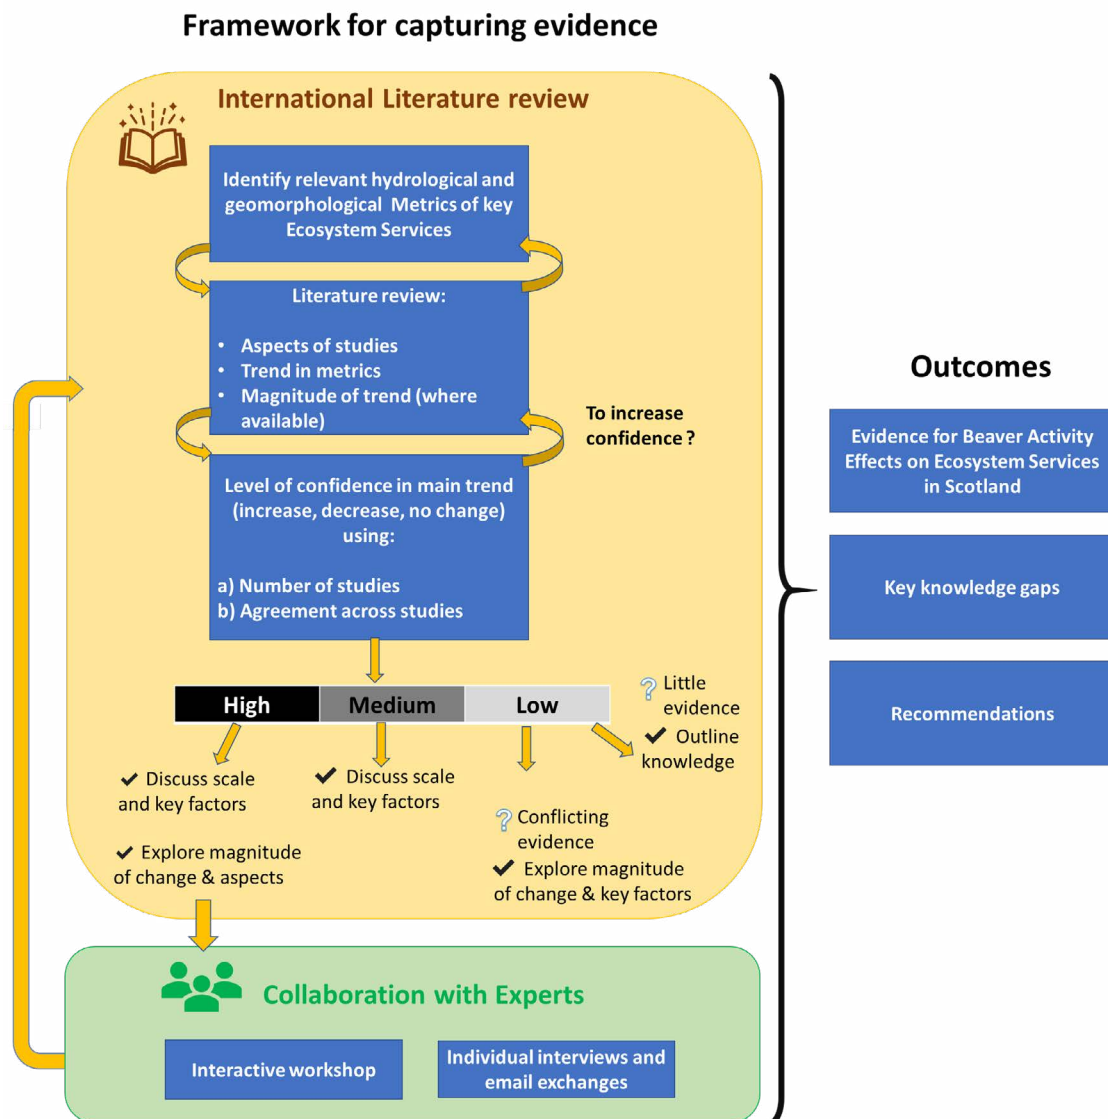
Framework for capturing evidence

International Literature review

Identify relevant hydrological and geomorphological Metrics of key Ecosystem Services

Literature review:

- Aspects of studies
- Trend in metrics
- Magnitude of trend (where available)

To increase confidence ?

Level of confidence in main trend (increase, decrease, no change) using:

a) Number of studies
b) Agreement across studies

| High | Medium | Low |
|---|---|---|

✔ Discuss scale and key factors

✔ Explore magnitude of change & aspects

✔ Discuss scale and key factors

? Conflicting evidence
✔ Explore magnitude of change & key factors

? Little evidence
✔ Outline knowledge

Collaboration with Experts

Interactive workshop

Individual interviews and email exchanges

Outcomes

Evidence for Beaver Activity Effects on Ecosystem Services in Scotland

Key knowledge gaps

Recommendations